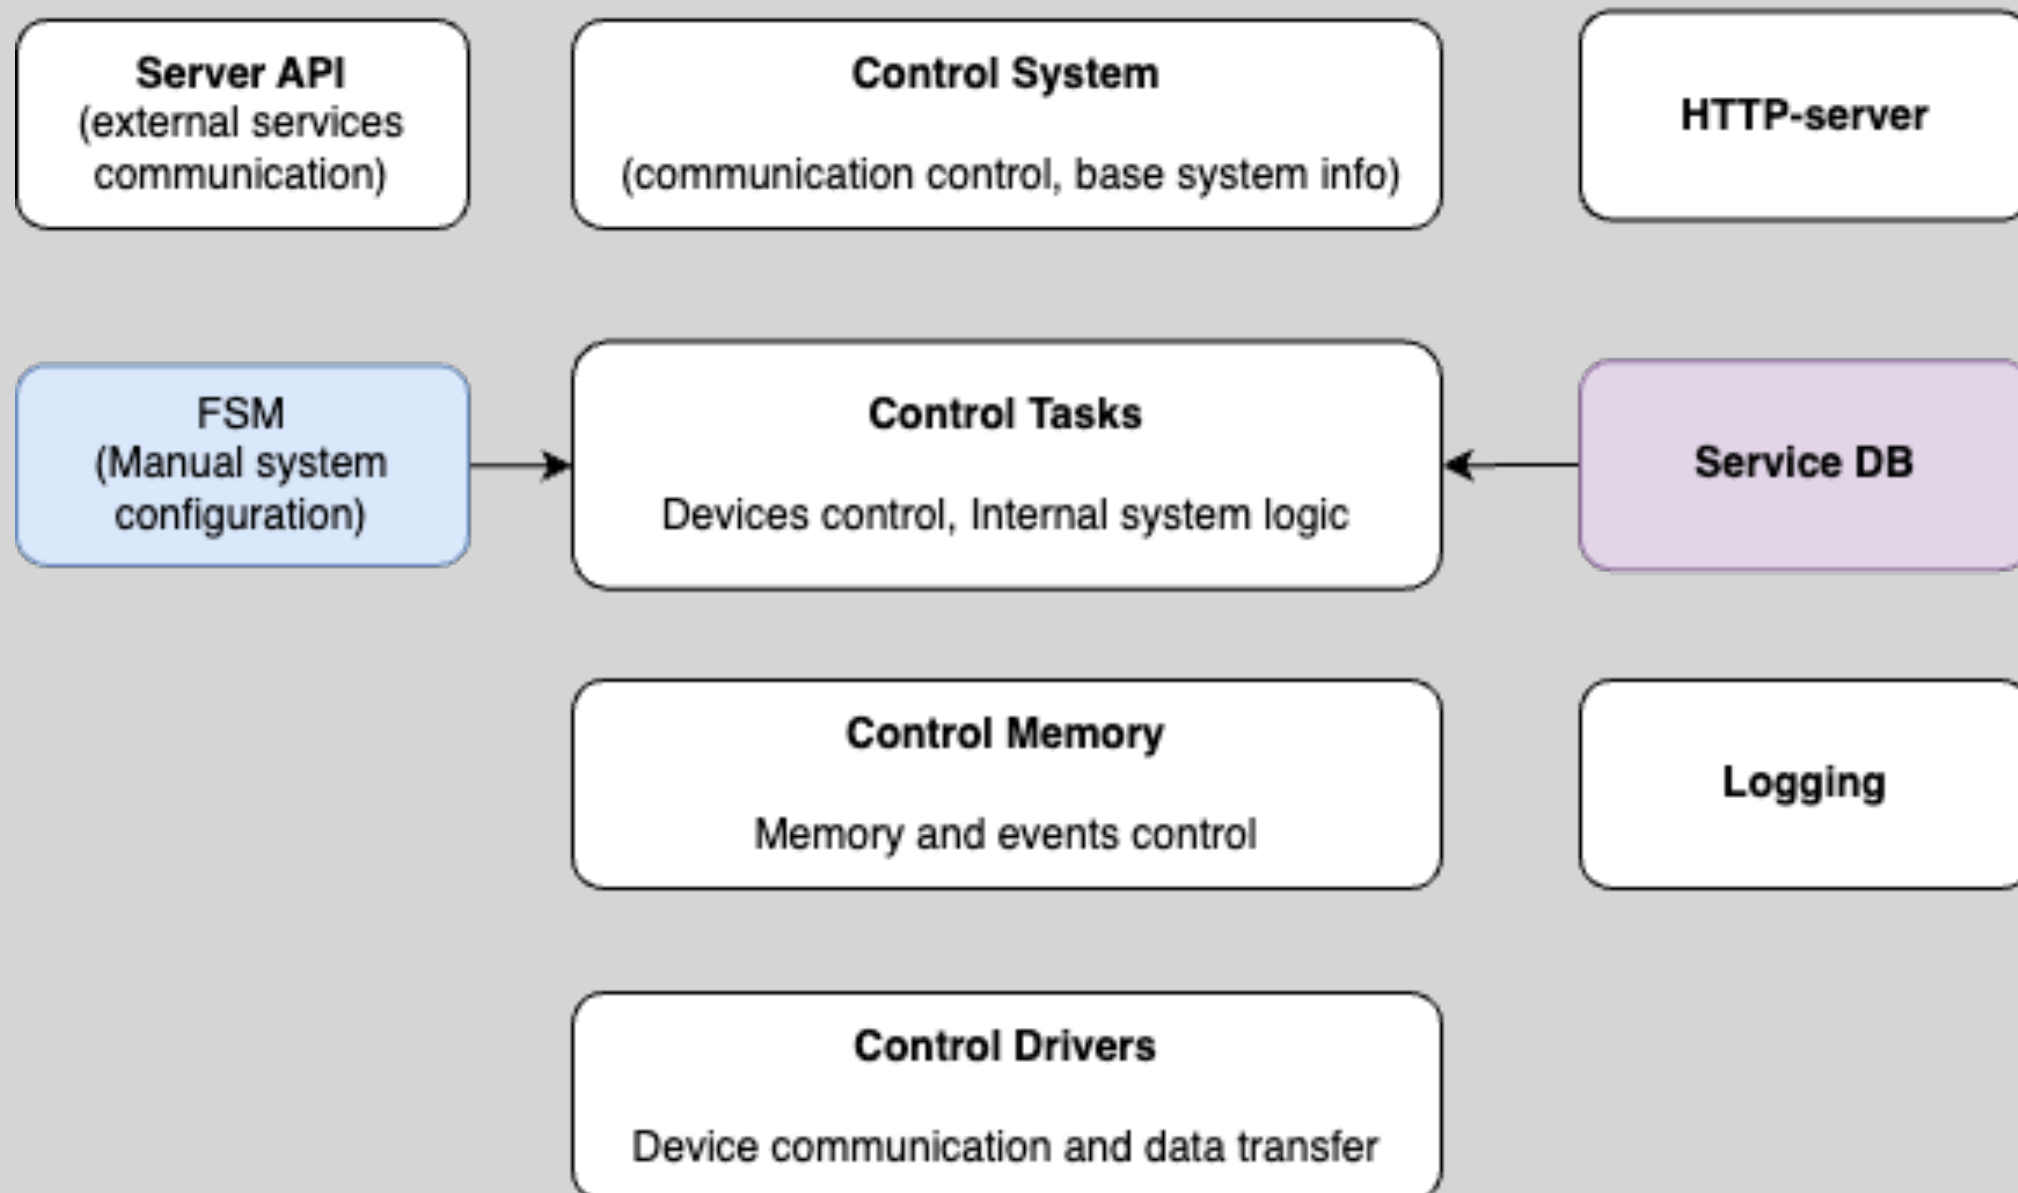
Server API
(external services communication)

Control System

(communication control, base system info)

HTTP-server

FSM
(Manual system configuration)

Control Tasks

Devices control, Internal system logic

Service DB

Control Memory

Memory and events control

Logging

Control Drivers

Device communication and data transfer